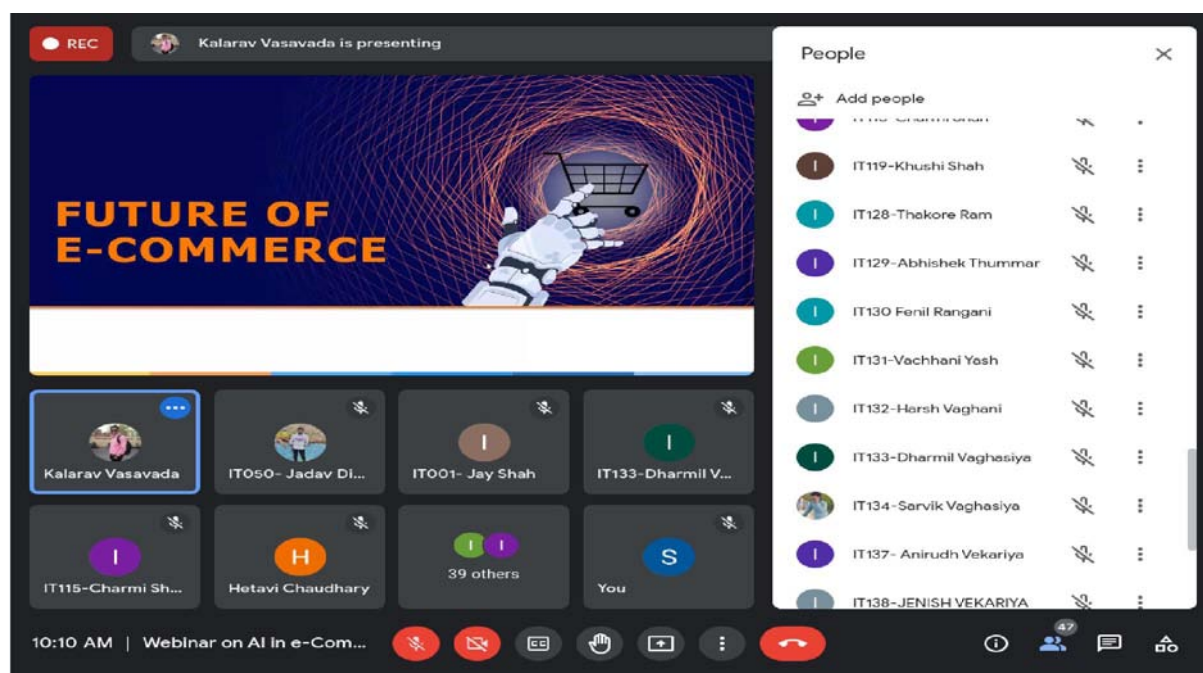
REC

Kalarav Vasavada is presenting

FUTURE OF E-COMMERCE

People

Add people

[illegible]

IT119-Khushi Shah

IT128-Thakore Ram

IT129-Abhishek Thummar

IT130 Fenil Rangani

IT131-Vachhani Yash

IT132-Harsh Vaghani

IT133-Dharmil Vaghasiya

IT134-Sarvik Vaghasiya

IT137- Anirudh Vekariya

IT138-JENISH VEKARIYA

Kalarav Vasavada

IT050- Jadav Di...

I
IT001- Jay Shah

I
IT133-Dharmil V...

I
IT115-Charmi Sh...

H
Hetavi Chaudhary

I I
39 others

S
You

10:10 AM | Webinar on AI in e-Com...

47